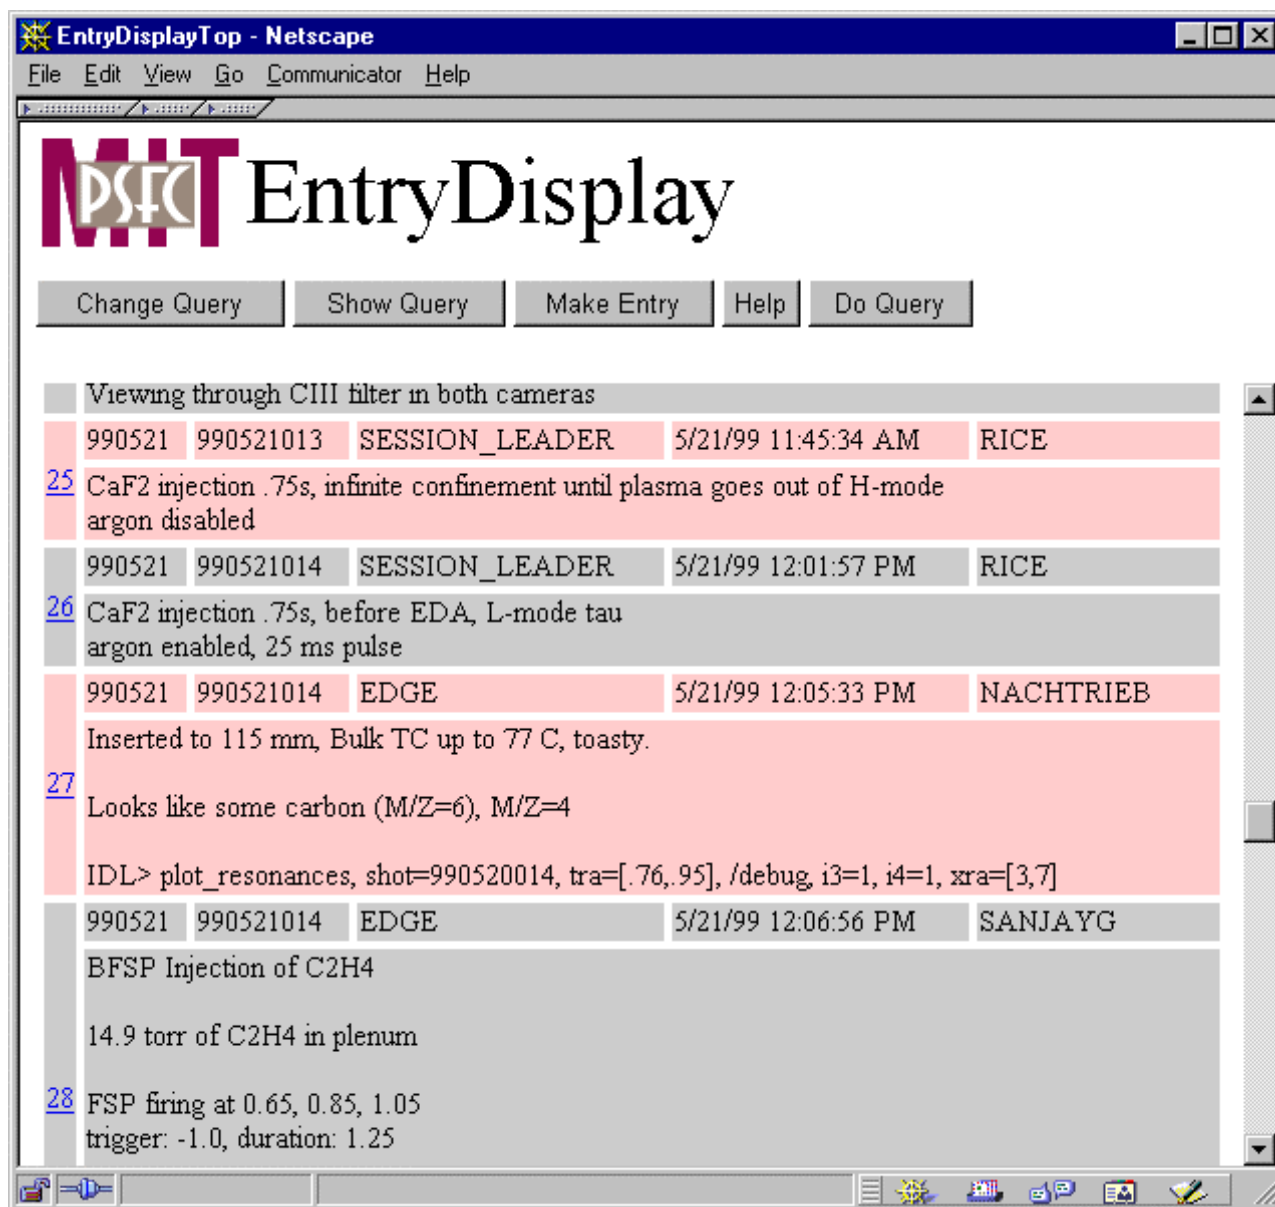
EntryDisplayTop - Netscape

File Edit View Go Communicator Help

MIT PSFC EntryDisplay

Change Query | Show Query | Make Entry | Help | Do Query

Viewing through CIII filter in both cameras

| | | | | |
|---|---|---|---|---|
| 990521 | 990521013 | SESSION_LEADER | 5/21/99 11:45:34 AM | RICE |

25 CaF2 injection .75s, infinite confinement until plasma goes out of H-mode
argon disabled

| | | | | |
|---|---|---|---|---|
| 990521 | 990521014 | SESSION_LEADER | 5/21/99 12:01:57 PM | RICE |

26 CaF2 injection .75s, before EDA, L-mode tau
argon enabled, 25 ms pulse

| | | | | |
|---|---|---|---|---|
| 990521 | 990521014 | EDGE | 5/21/99 12:05:33 PM | NACHTRIEB |

27 Inserted to 115 mm, Bulk TC up to 77 C, toasty.

Looks like some carbon (M/Z=6), M/Z=4

IDL> plot_resonances, shot=990520014, tra=[.76,.95], /debug, i3=1, i4=1, xra=[3,7]

| | | | | |
|---|---|---|---|---|
| 990521 | 990521014 | EDGE | 5/21/99 12:06:56 PM | SANJAYG |

28 BFSP Injection of C2H4

14.9 torr of C2H4 in plenum

FSP firing at 0.65, 0.85, 1.05
trigger: -1.0, duration: 1.25